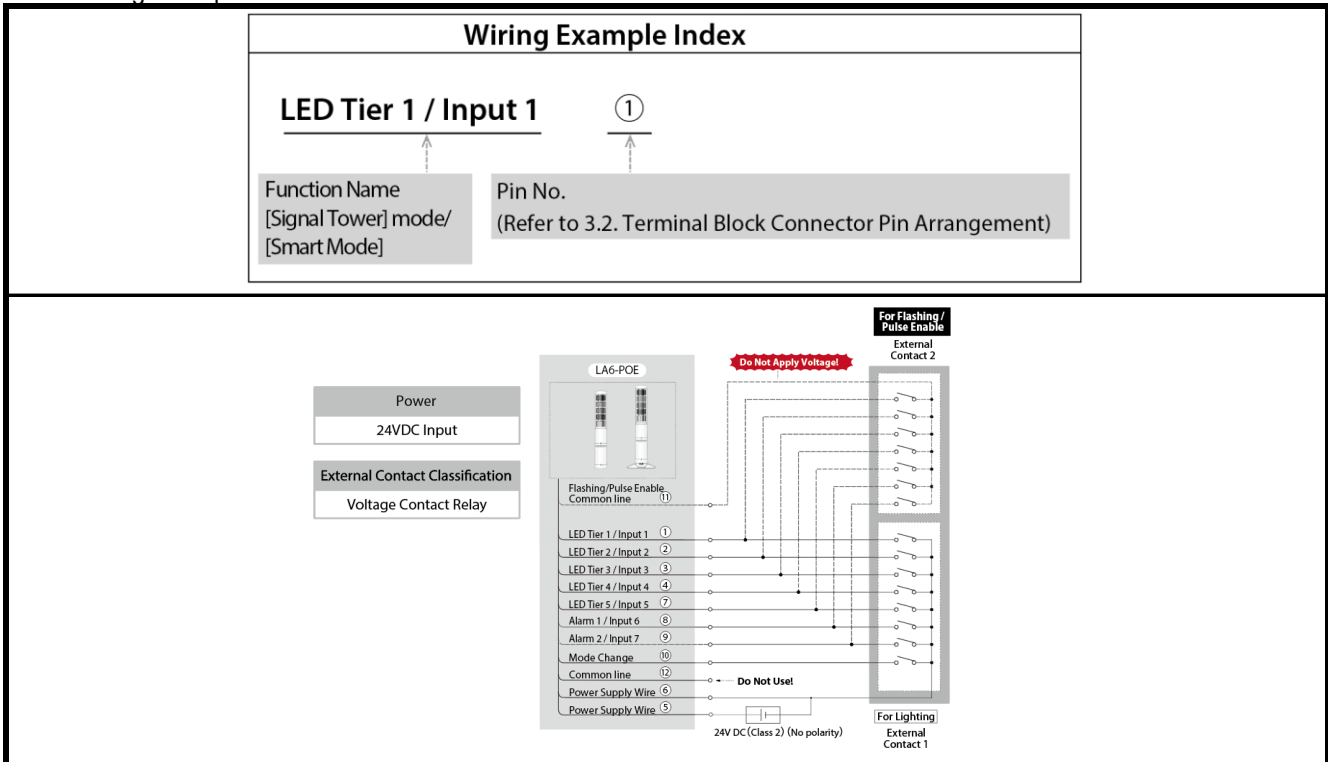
Wiring Example Index

LED Tier 1 / Input 1 ①

Function Name
[Signal Tower] mode/
[Smart Mode]

Pin No.
(Refer to 3.2. Terminal Block Connector Pin Arrangement)

| Power |
|---|
| 24VDC Input |

| External Contact Classification |
|---|
| Voltage Contact Relay |

LA6-POE

Do Not Apply Voltage!

For Flashing / Pulse Enable

External Contact 2

Flashing/Pulse Enable Common line ⑪

LED Tier 1 / Input 1 ①
LED Tier 2 / Input 2 ②
LED Tier 3 / Input 3 ③
LED Tier 4 / Input 4 ④
LED Tier 5 / Input 5 ⑦
Alarm 1 / Input 6 ⑧
Alarm 2 / Input 7 ⑨
Mode Change ⑩
Common line ⑫
Power Supply Wire ⑥
Power Supply Wire ⑤

Do Not Use!

24V DC (Class 2) (No polarity)

For Lighting

External Contact 1